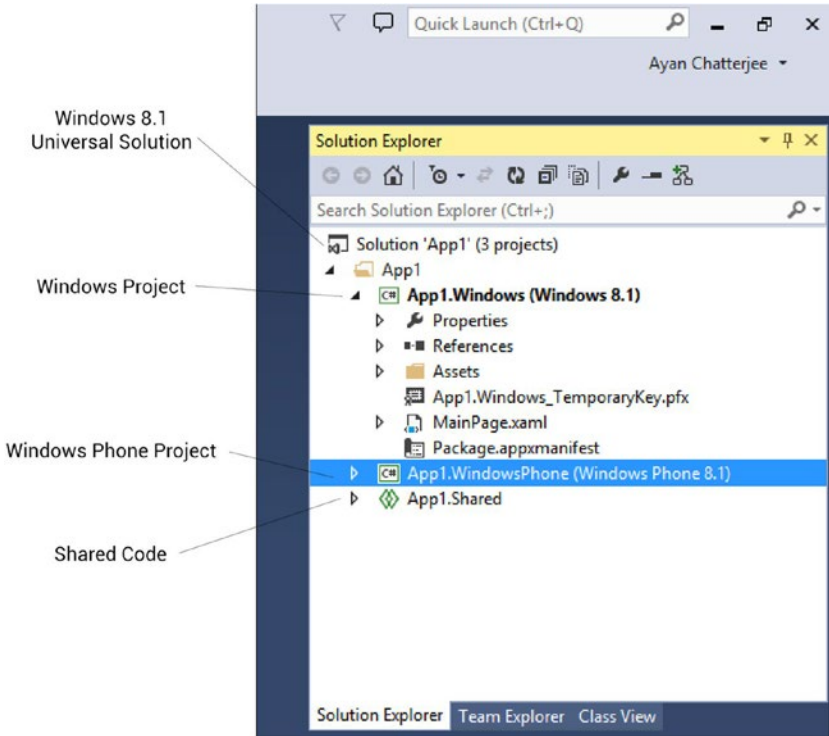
Quick Launch (Ctrl+Q)

Ayan Chatterjee

Windows 8.1 Universal Solution

Solution Explorer

Search Solution Explorer (Ctrl+;)

Solution 'App1' (3 projects)

App1

Windows Project

App1.Windows (Windows 8.1)

Properties

References

Assets

App1.Windows_TemporaryKey.pfx

MainPage.xaml

Package.appxmanifest

Windows Phone Project

App1.WindowsPhone (Windows Phone 8.1)

App1.Shared

Shared Code

Solution Explorer Team Explorer Class View